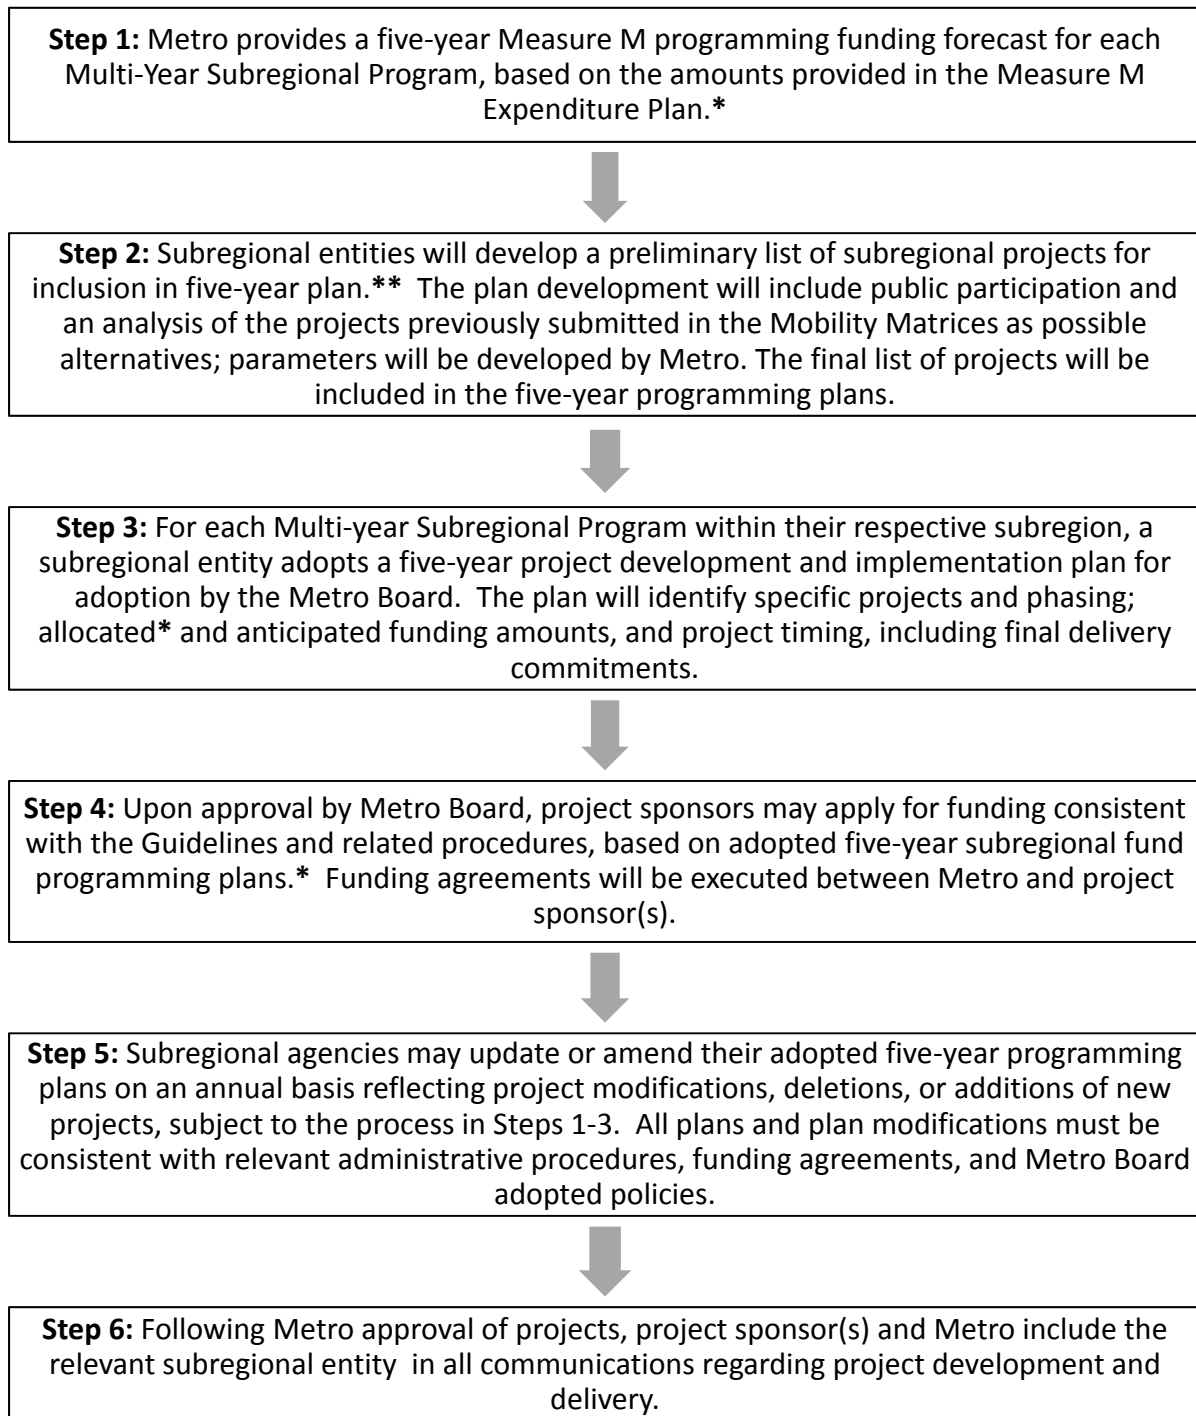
**Step 1:** Metro provides a five-year Measure M programming funding forecast for each Multi-Year Subregional Program, based on the amounts provided in the Measure M Expenditure Plan.*

**Step 2:** Subregional entities will develop a preliminary list of subregional projects for inclusion in five-year plan.** The plan development will include public participation and an analysis of the projects previously submitted in the Mobility Matrices as possible alternatives; parameters will be developed by Metro. The final list of projects will be included in the five-year programming plans.

**Step 3:** For each Multi-year Subregional Program within their respective subregion, a subregional entity adopts a five-year project development and implementation plan for adoption by the Metro Board. The plan will identify specific projects and phasing; allocated* and anticipated funding amounts, and project timing, including final delivery commitments.

**Step 4:** Upon approval by Metro Board, project sponsors may apply for funding consistent with the Guidelines and related procedures, based on adopted five-year subregional fund programming plans.* Funding agreements will be executed between Metro and project sponsor(s).

**Step 5:** Subregional agencies may update or amend their adopted five-year programming plans on an annual basis reflecting project modifications, deletions, or additions of new projects, subject to the process in Steps 1-3. All plans and plan modifications must be consistent with relevant administrative procedures, funding agreements, and Metro Board adopted policies.

**Step 6:** Following Metro approval of projects, project sponsor(s) and Metro include the relevant subregional entity in all communications regarding project development and delivery.